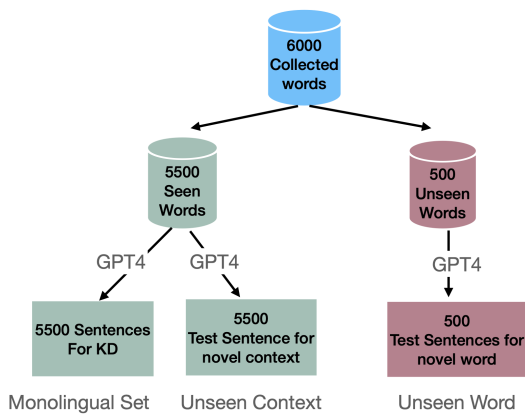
6000 Collected words

5500 Seen Words

500 Unseen Words

GPT4

GPT4

GPT4

5500 Sentences For KD

5500 Test Sentence for novel context

500 Test Sentences for novel word

Monolingual Set

Unseen Context

Unseen Word